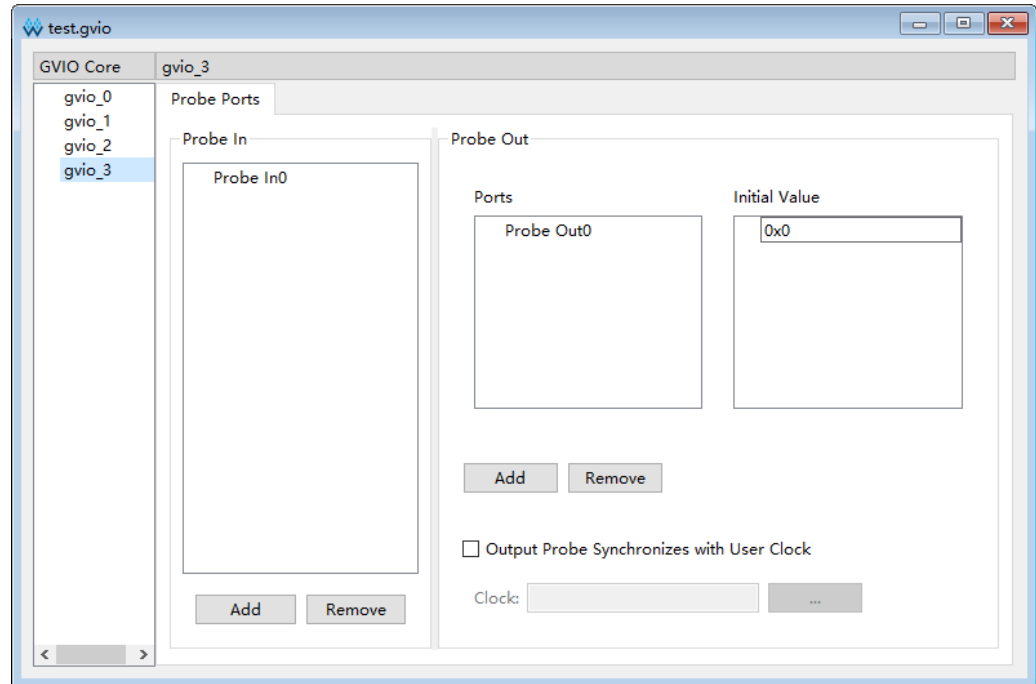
test.gvio

GVIO Core
gvio_3

gvio_0
gvio_1
gvio_2
gvio_3

Probe Ports

Probe In
Probe In0

Add
Remove

Probe Out

Ports
Probe Out0

Initial Value
0x0

Add
Remove

Output Probe Synchronizes with User Clock

Clock:
...